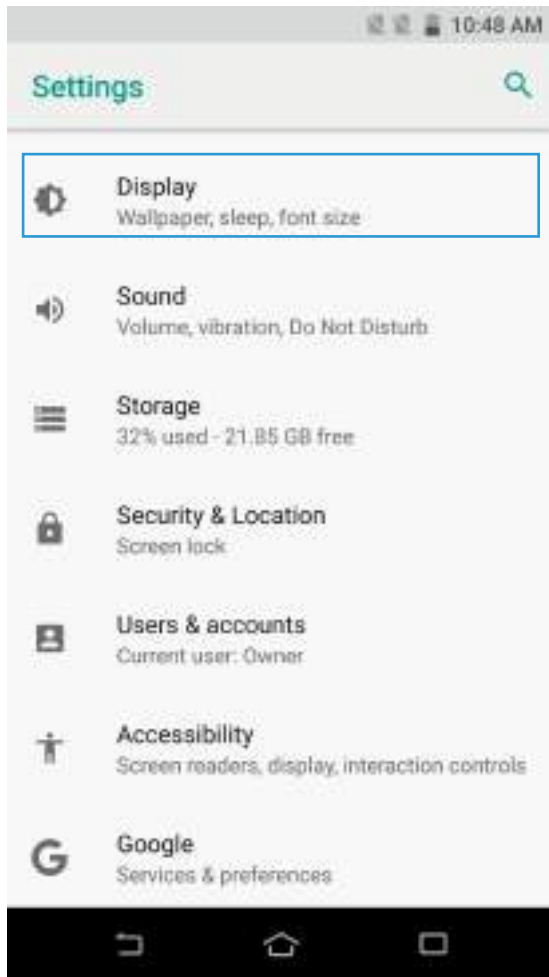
10:48 AM

Settings

Display
Wallpaper, sleep, font size

Sound
Volume, vibration, Do Not Disturb

Storage
32% used - 21.85 GB free

Security & Location
Screen lock

Users & accounts
Current user: Owner

Accessibility
Screen readers, display, interaction controls

Google
Services & preferences